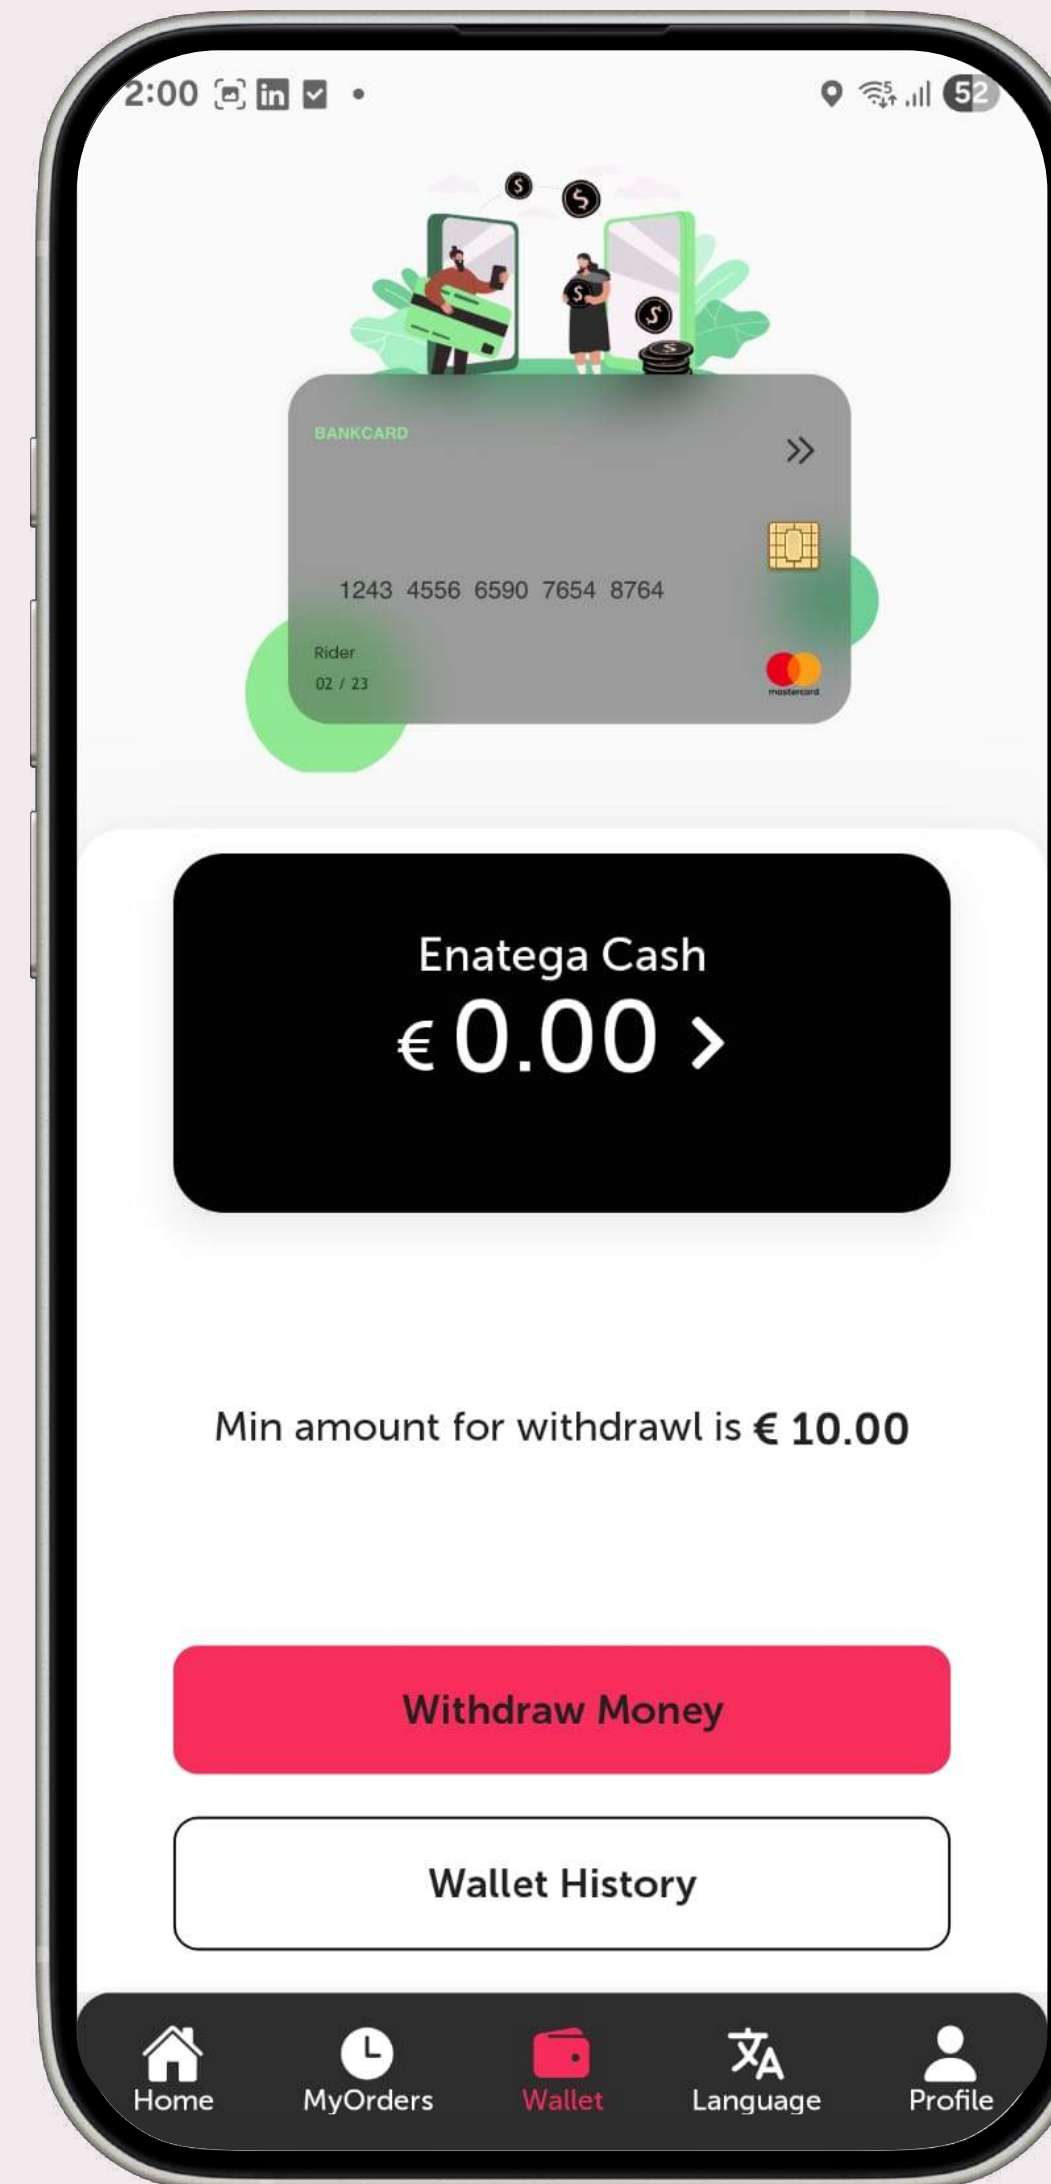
2:00

52

BANKCARD

1243 4556 6590 7654 8764

Rider
02 / 23

mastercard

Enatega Cash
€ 0.00 >

Min amount for withdrawl is **€ 10.00**

Withdraw Money

Wallet History

Home MyOrders Wallet Language Profile